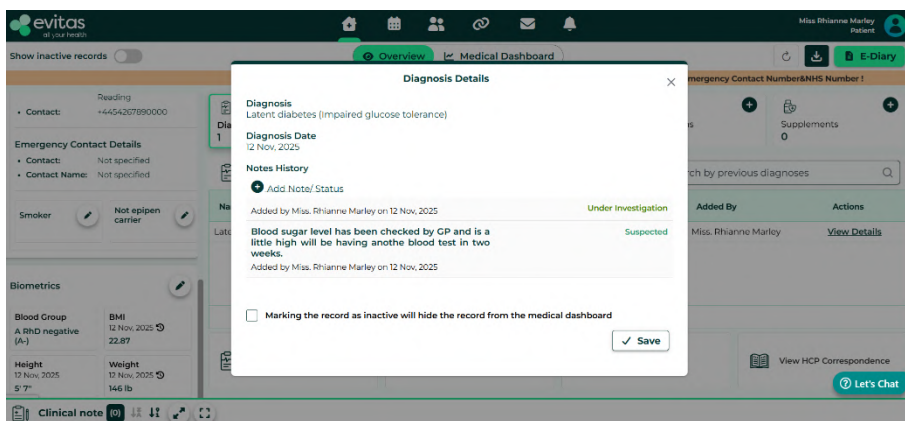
evitas
all your health

Miss Rhianne Marley
Patient

Show inactive records

Overview
Medical Dashboard

E-Diary

mergency Contact Number&NHS Number !

Reading
• Contact: +4454267890000

Emergency Contact Details
• Contact: Not specified
• Contact Name: Not specified

Smoker
Not epipen carrier

Biometrics

Blood Group
A RhD negative (A-)

BMI
12 Nov, 2025
22.87

Height
12 Nov, 2025
5' 7"

Weight
12 Nov, 2025
146 lb

Dia
1

Na
Late

s

Supplements
0

ch by previous diagnoses

Added By
Actions
Miss. Rhianne Marley
View Details

View HCP Correspondence

Let's Chat

Clinical note (0)

Diagnosis Details

Diagnosis
Latent diabetes (Impaired glucose tolerance)

Diagnosis Date
12 Nov, 2025

Notes History

Add Note/ Status

Added by Miss. Rhianne Marley on 12 Nov, 2025
Under Investigation

Blood sugar level has been checked by GP and is a little high will be having anothe blood test in two weeks.
Suspected
Added by Miss. Rhianne Marley on 12 Nov, 2025

Marking the record as inactive will hide the record from the medical dashboard

Save